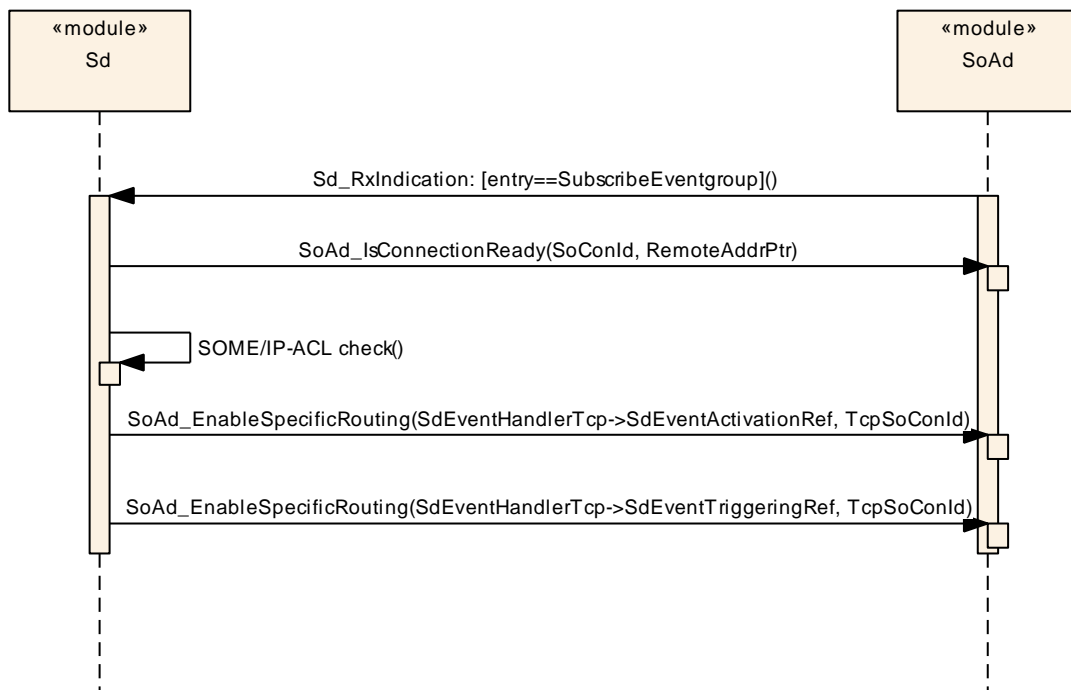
«module»
Sd

«module»
SoAd

Sd_RxIndication: [entry==SubscribeEventgroup]()

SoAd_IsConnectionReady(SoConId, RemoteAddrPtr)

SOME/IP-ACL check()

SoAd_EnableSpecificRouting(SdEventHandlerTcp->SdEventActivationRef, TcpSoConId)

SoAd_EnableSpecificRouting(SdEventHandlerTcp->SdEventTriggeringRef, TcpSoConId)